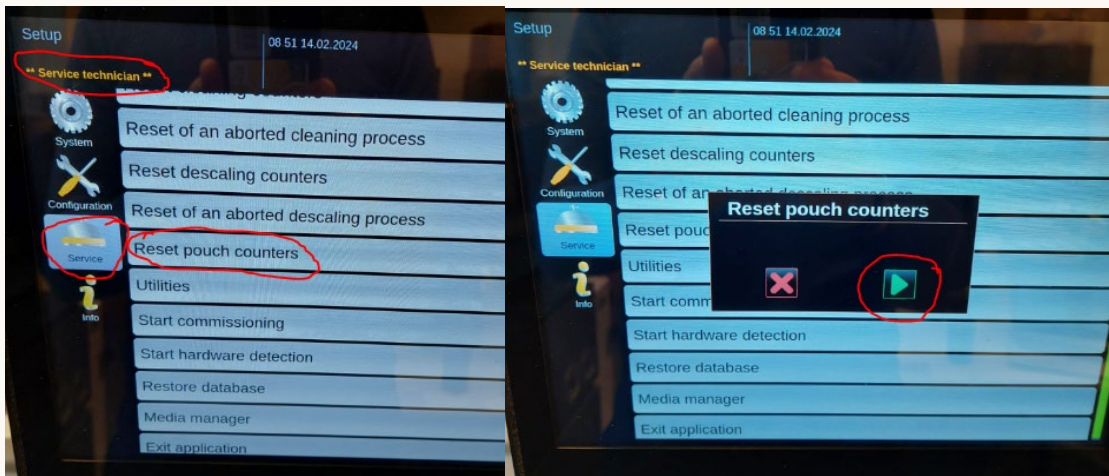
Setup

08 51 14.02.2024

** Service technician **

System

Configuration

Service

Info

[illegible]

Reset of an aborted cleaning process

Reset descaling counters

Reset of an aborted descaling process

Reset pouch counters

Utilities

Start commissioning

Start hardware detection

Restore database

Media manager

Exit application

Setup

08 51 14.02.2024

** Service technician **

System

Configuration

Service

Info

Reset of an aborted cleaning process

Reset descaling counters

Reset of an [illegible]

Reset pouc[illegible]

Utilities

Start comm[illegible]

Reset pouch counters

Start hardware detection

Restore database

Media manager

Exit application